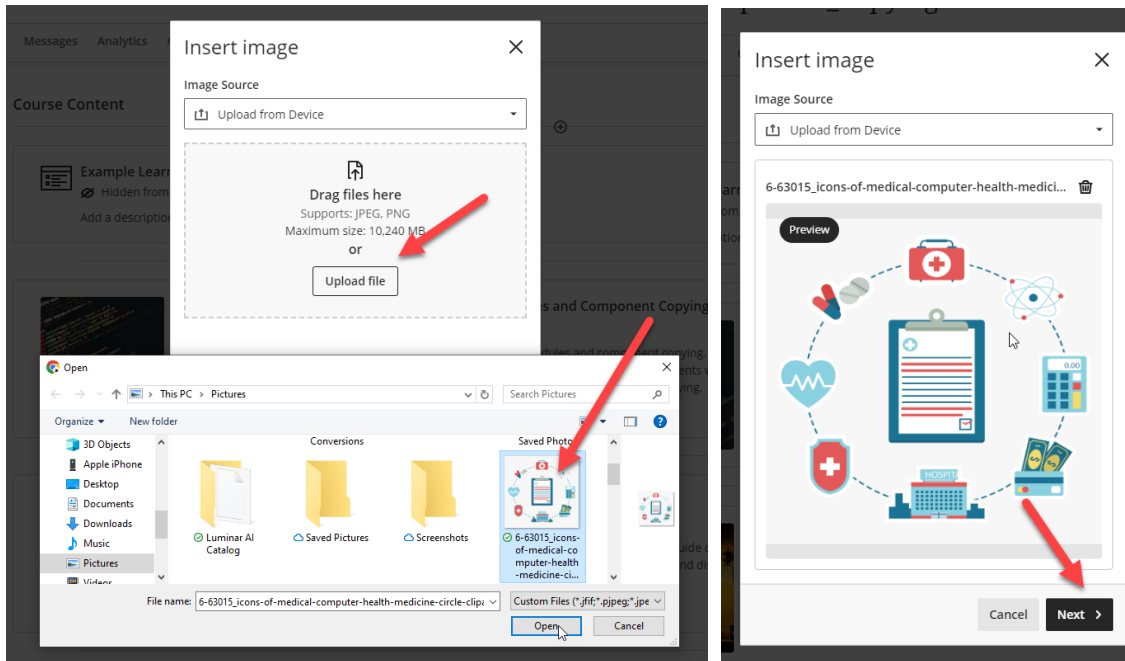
Messages Analytics

Course Content

Example Learn
Hidden from
Add a descriptio

es and Component Copying

dules and component copying.
ents v
ying.

uide
nd d

Insert image

Image Source

Upload from Device

Drag files here
Supports: JPEG, PNG
Maximum size: 10,240 MB
or
Upload file

Open

This PC > Pictures
Search Pictures

Organize New folder

3D Objects
Apple iPhone
Desktop
Documents
Downloads
Music
Pictures
Videos

Conversions
Saved Photos

Luminar AI Catalog
Saved Pictures
Screenshots
6-63015_icons-of-medical-computer-health-medicine-ci...

File name: 6-63015_icons-of-medical-computer-health-medicine-circle-clip
Custom Files (*.jfif;*.pjpeg;*.jpe
Open
Cancel

Insert image

Image Source

Upload from Device

6-63015_icons-of-medical-computer-health-medici...

Preview

HOSPITAL

0.00

Cancel
Next